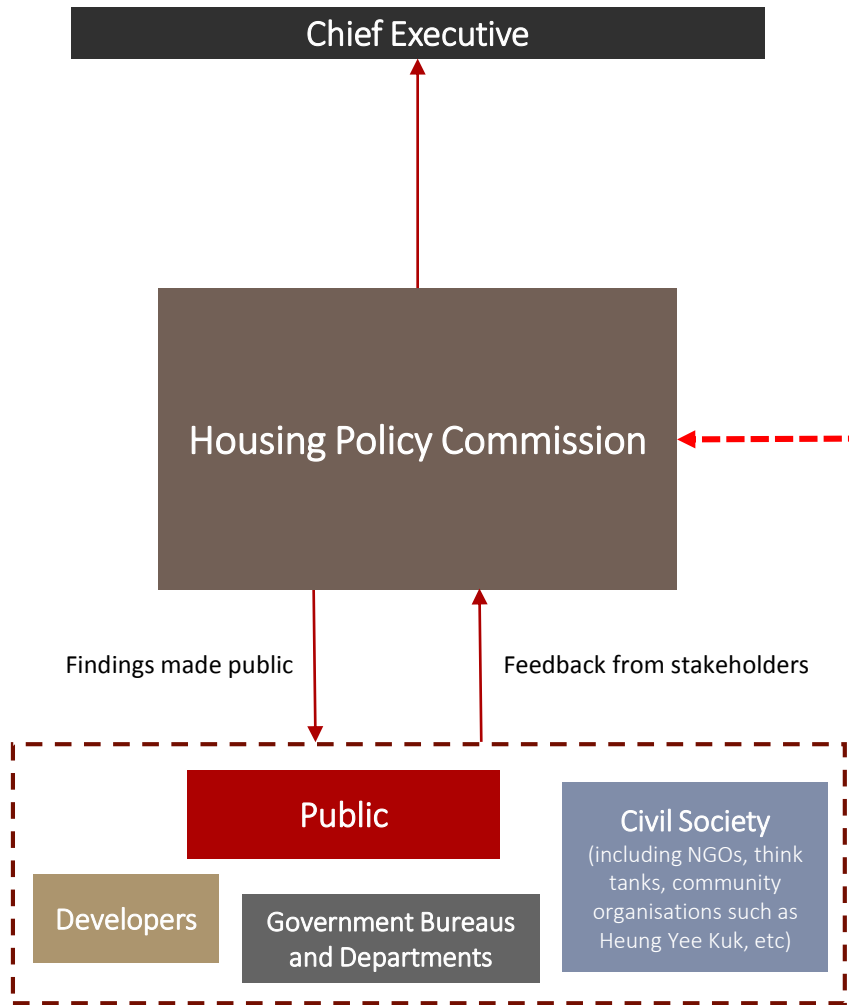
Chief Executive

Housing Policy Commission

Findings made public

Feedback from stakeholders

Public

Civil Society
(including NGOs, think tanks, community organisations such as Heung Yee Kuk, etc)

Developers

Government Bureaus and Departments